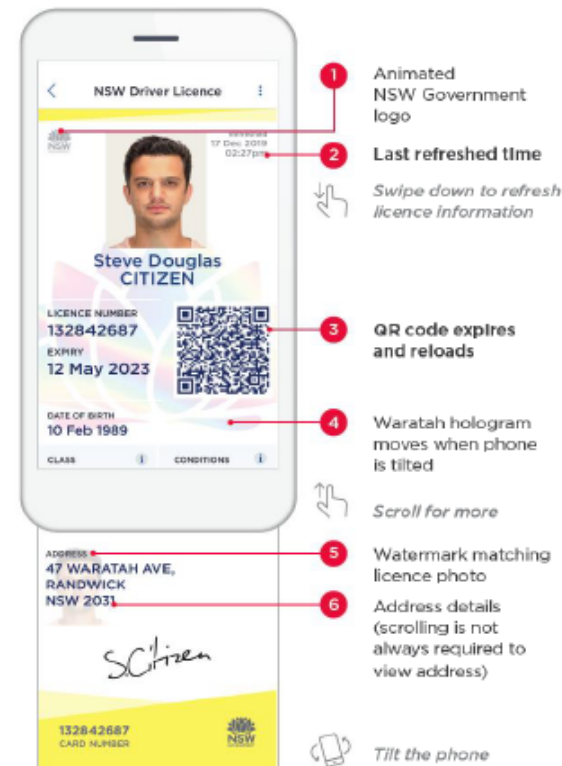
NSW Driver Licence

NSW

Refreshed
17 Dec 2019
02:27pm

Steve Douglas
CITIZEN

LICENCE NUMBER
132842687

EXPIRY
12 May 2023

DATE OF BIRTH
10 Feb 1989

CLASS

CONDITIONS

ADDRESS
47 WARATAH AVE,
RANDWICK
NSW 2031

SCitizen

132842687
CARD NUMBER

NSW

1 Animated NSW Government logo

2 Last refreshed time

Swipe down to refresh licence information

3 QR code expires and reloads

4 Waratah hologram moves when phone is tilted

Scroll for more

5 Watermark matching licence photo

6 Address details (scrolling is not always required to view address)

Tilt the phone